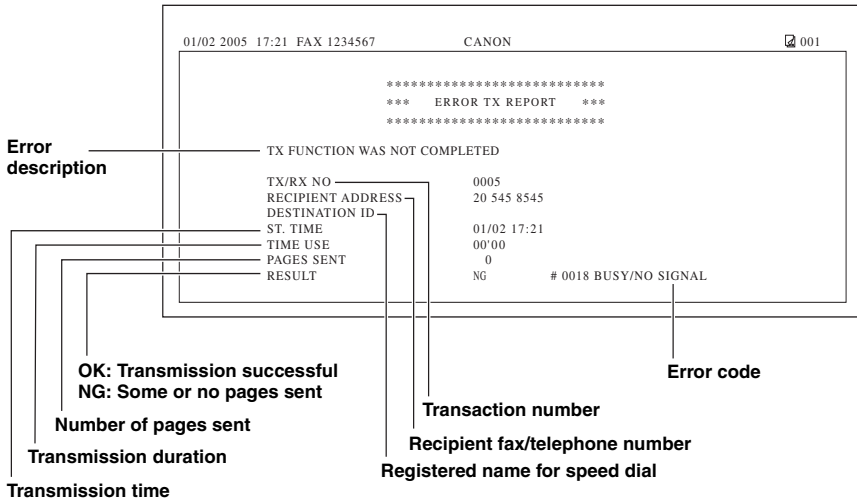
01/02 2005 17:21 FAX 1234567 CANON 001

**************************
*** ERROR TX REPORT ***
**************************

Error description

TX FUNCTION WAS NOT COMPLETED

| | |
|---|---|
| TX/RX NO | 0005 |
| RECIPIENT ADDRESS | 20 545 8545 |
| DESTINATION ID | |
| ST. TIME | 01/02 17:21 |
| TIME USE | 00'00 |
| PAGES SENT | 0 |
| RESULT | NG # 0018 BUSY/NO SIGNAL |

OK: Transmission successful
NG: Some or no pages sent

Error code

Transaction number

Number of pages sent

Recipient fax/telephone number

Transmission duration

Registered name for speed dial

Transmission time